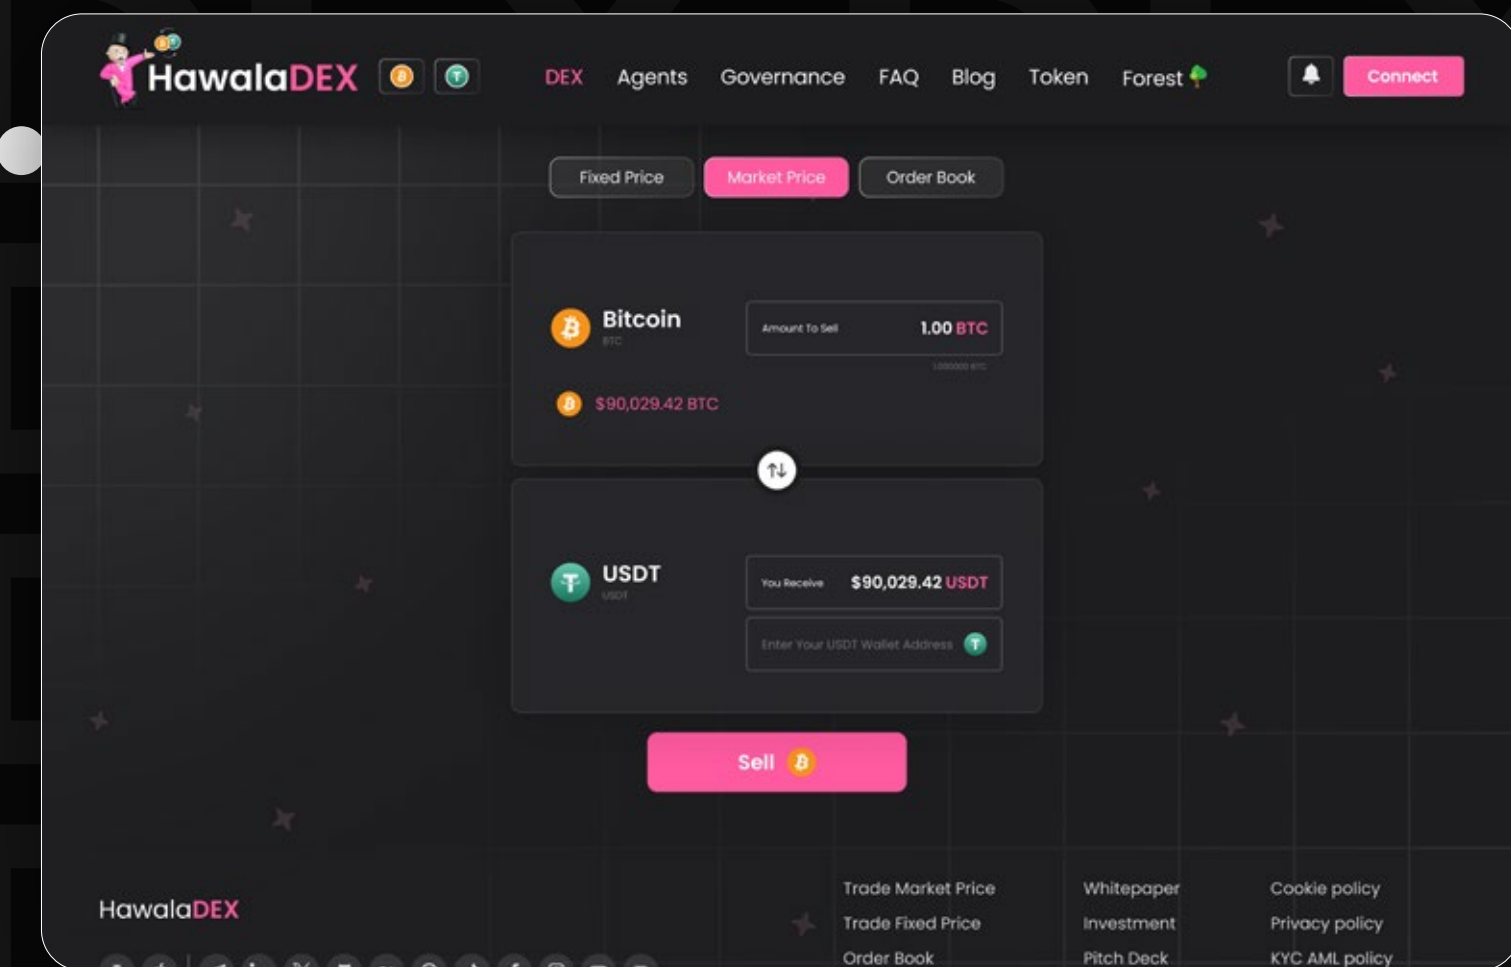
HawalaDEX

DEX Agents Governance FAQ Blog Token Forest

Connect

Fixed Price Market Price Order Book

Bitcoin
BTC

Amount To Sell 1.00 BTC

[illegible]

$90,029.42 BTC

USDT
USDT

You Receive $90,029.42 USDT

Enter Your USDT Wallet Address

Sell

HawalaDEX

Trade Market Price
Trade Fixed Price
Order Book

Whitepaper
Investment
Pitch Deck

Cookie policy
Privacy policy
KYC AML policy